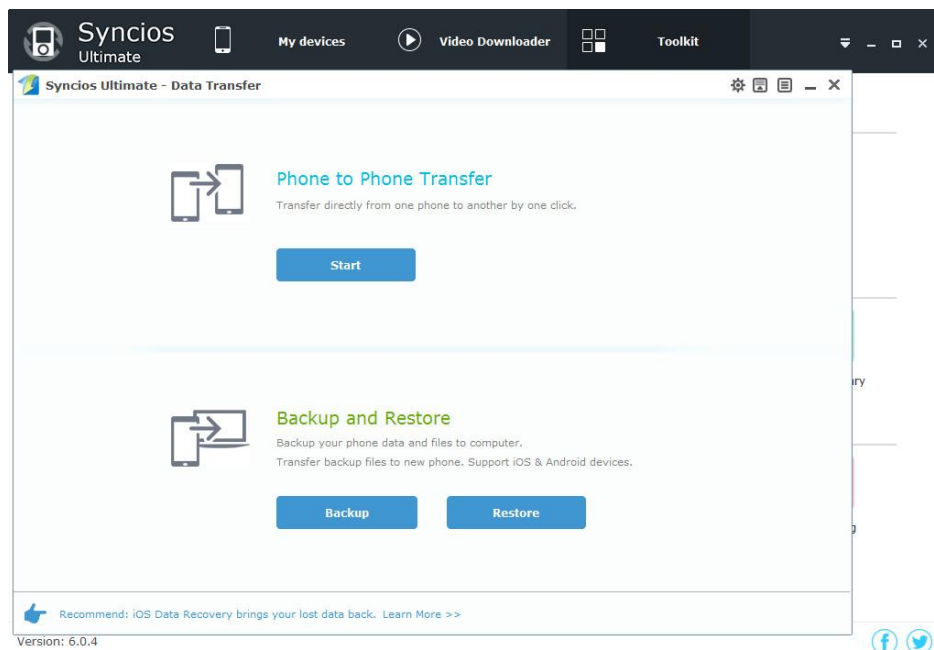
Syncios Ultimate

My devices

Video Downloader

Toolkit

Syncios Ultimate - Data Transfer

Phone to Phone Transfer

Transfer directly from one phone to another by one click.

Start

Backup and Restore

Backup your phone data and files to computer.

Transfer backup files to new phone. Support iOS & Android devices.

Backup

Restore

ry

g

Recommend: iOS Data Recovery brings your lost data back. Learn More >>

Version: 6.0.4